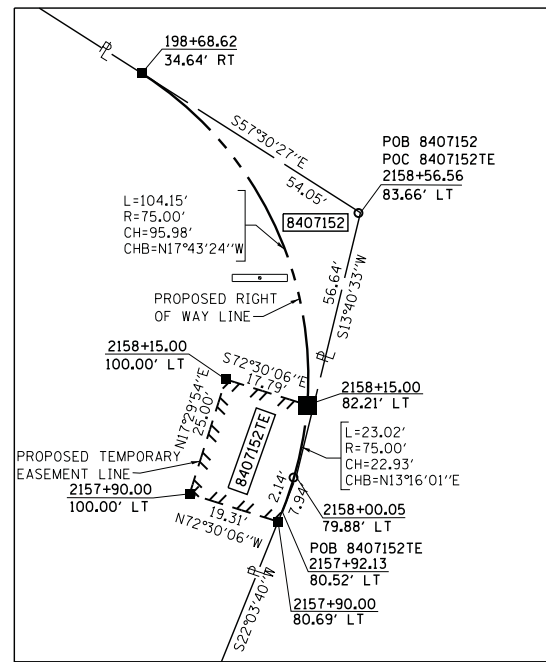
℄
198+68.62
34.64' RT

S57°30'27"E
54.05'

POB 8407152
POC 8407152TE
2158+56.56
83.66' LT

L=104.15'
R=75.00'
CH=95.98'
CHB=N17°43'24"W

8407152

56.64'
S13°40'33"W

PROPOSED RIGHT
OF WAY LINE

℄

2158+15.00
100.00' LT

S72°30'06"E
17.79'

N17°29'54"E
25.00'

2158+15.00
82.21' LT

L=23.02'
R=75.00'
CH=22.93'
CHB=N13°16'01"E

PROPOSED TEMPORARY
EASEMENT LINE

8407152TE

2.14'
7.94

2157+90.00
100.00' LT

19.31'
N72°30'06"W

2158+00.05
79.88' LT

POB 8407152TE
2157+92.13
80.52' LT

℄
S22°03'40"W

2157+90.00
80.69' LT